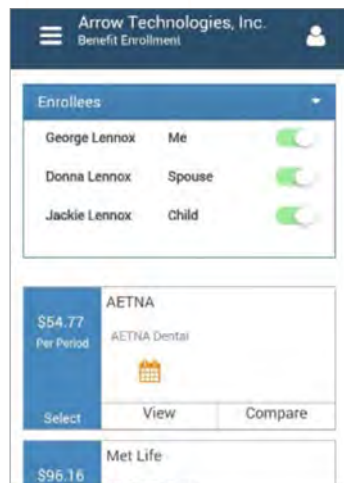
Arrow Technologies, Inc.
Benefit Enrollment

Enrollees

| George Lennox | Me |
|---|---|
| Donna Lennox | Spouse |
| Jackie Lennox | Child |

$54.77
Per Period
Select

AETNA
AETNA Dental

View
Compare

$96.16

Met Life